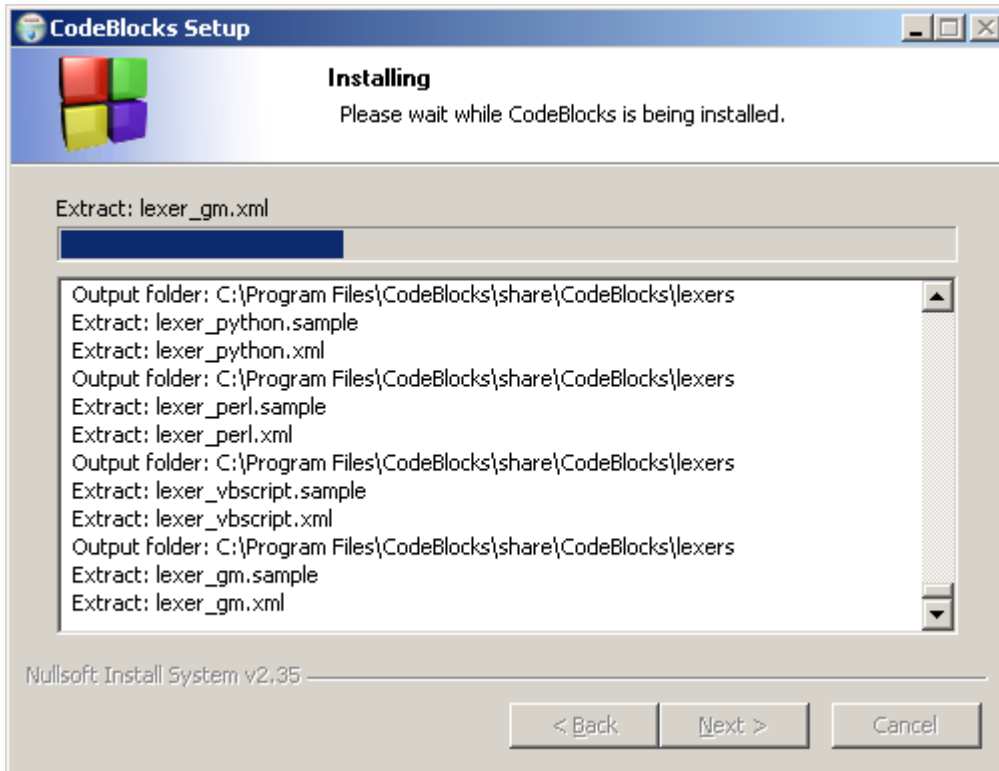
CodeBlocks Setup

Installing

Please wait while CodeBlocks is being installed.

Extract: lexer_gm.xml

Output folder: C:\Program Files\CodeBlocks\share\CodeBlocks\lexers
Extract: lexer_python.sample
Extract: lexer_python.xml
Output folder: C:\Program Files\CodeBlocks\share\CodeBlocks\lexers
Extract: lexer_perl.sample
Extract: lexer_perl.xml
Output folder: C:\Program Files\CodeBlocks\share\CodeBlocks\lexers
Extract: lexer_vbscript.sample
Extract: lexer_vbscript.xml
Output folder: C:\Program Files\CodeBlocks\share\CodeBlocks\lexers
Extract: lexer_gm.sample
Extract: lexer_gm.xml

Nullsoft Install System v2.35

< Back   Next >   Cancel